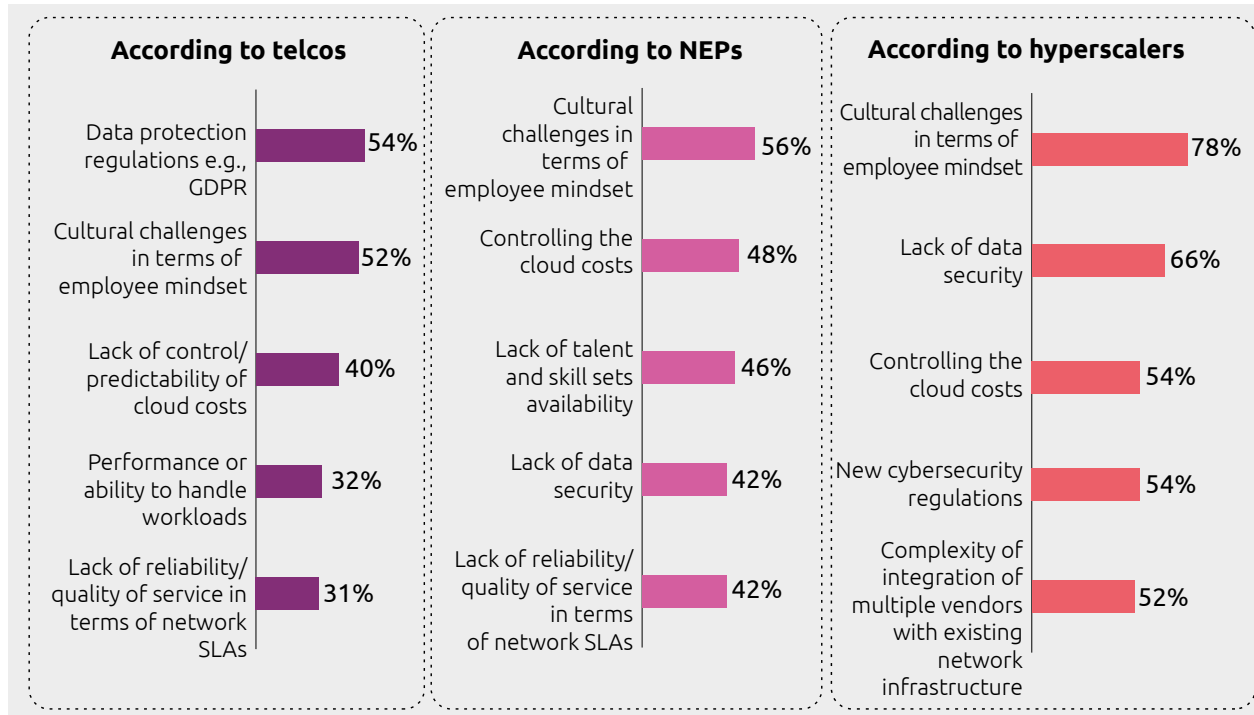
According to telcos

Data protection regulations e.g., GDPR 54%

Cultural challenges in terms of employee mindset 52%

Lack of control/ predictability of cloud costs 40%

Performance or ability to handle workloads 32%

Lack of reliability/ quality of service in terms of network SLAs 31%

According to NEPs

Cultural challenges in terms of employee mindset 56%

Controlling the cloud costs 48%

Lack of talent and skill sets availability 46%

Lack of data security 42%

Lack of reliability/ quality of service in terms of network SLAs 42%

According to hyperscalers

Cultural challenges in terms of employee mindset 78%

Lack of data security 66%

Controlling the cloud costs 54%

New cybersecurity regulations 54%

Complexity of integration of multiple vendors with existing network infrastructure 52%